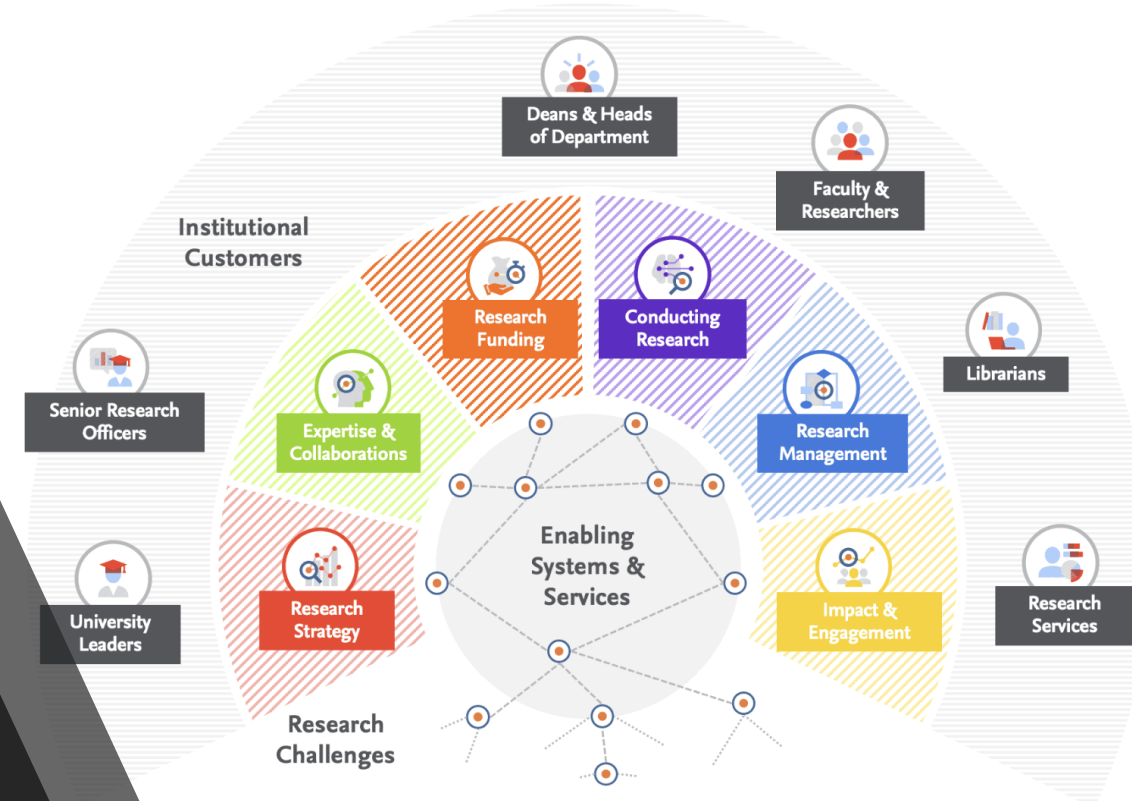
Deans & Heads of Department

Faculty & Researchers

Institutional Customers

Librarians

Senior Research Officers

University Leaders

Research Services

Research Funding

Conducting Research

Expertise & Collaborations

Research Management

Research Strategy

Impact & Engagement

Enabling Systems & Services

Research Challenges